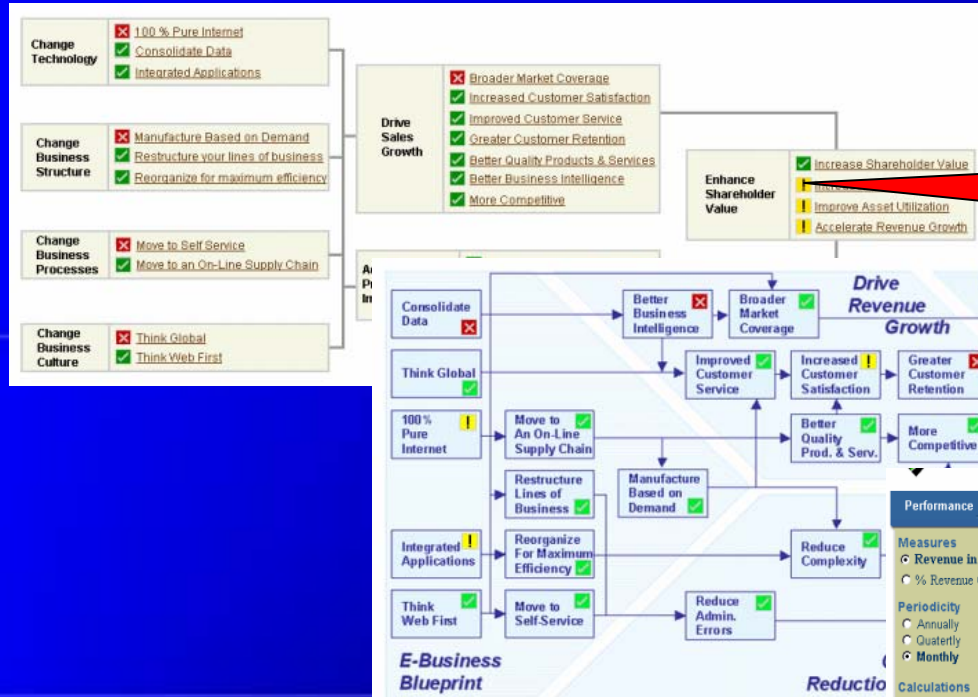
Change Technology
100 % Pure Internet
Consolidate Data
Integrated Applications

Change Business Structure
Manufacture Based on Demand
Restructure your lines of business
Reorganize for maximum efficiency

Change Business Processes
Move to Self Service
Move to an On-Line Supply Chain

Change Business Culture
Think Global
Think Web First

Drive Sales Growth
Broader Market Coverage
Increased Customer Satisfaction
Improved Customer Service
Greater Customer Retention
Better Quality Products & Services
Better Business Intelligence
More Competitive

Enhance Shareholder Value
Increase Shareholder Value
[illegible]
Improve Asset Utilization
Accelerate Revenue Growth

A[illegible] P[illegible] In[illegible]

Drive Revenue Growth

Consolidate Data
Better Business Intelligence
Broader Market Coverage
Think Global
Improved Customer Service
Increased Customer Satisfaction
Greater Customer Retention
100% Pure Internet
Move to An On-Line Supply Chain
Better Quality Prod. & Serv.
More Competitive
Restructure Lines of Business
Manufacture Based on Demand
Integrated Applications
Reorganize For Maximum Efficiency
Reduce Complexity
Think Web First
Move to Self-Service
Reduce Admin. Errors

E-Business Blueprint
Reductio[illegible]

Performance
Measures
Revenue in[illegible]
% Revenue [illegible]
Periodicity
Annually
Quaterly
Monthly
Calculations